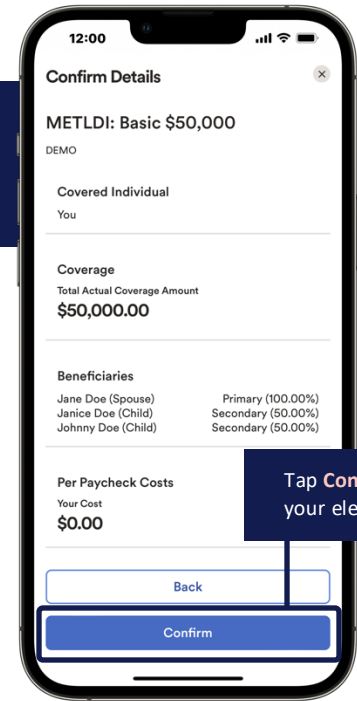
12:00

Confirm Details

×

METLDI: Basic $50,000

DEMO

Covered Individual

You

Coverage

Total Actual Coverage Amount

$50,000.00

Beneficiaries

| | |
|---|---|
| Jane Doe (Spouse) | Primary (100.00%) |
| Janice Doe (Child) | Secondary (50.00%) |
| Johnny Doe (Child) | Secondary (50.00%) |

Per Paycheck Costs

Your Cost

$0.00

Tap Con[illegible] your ele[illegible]

Back

Confirm